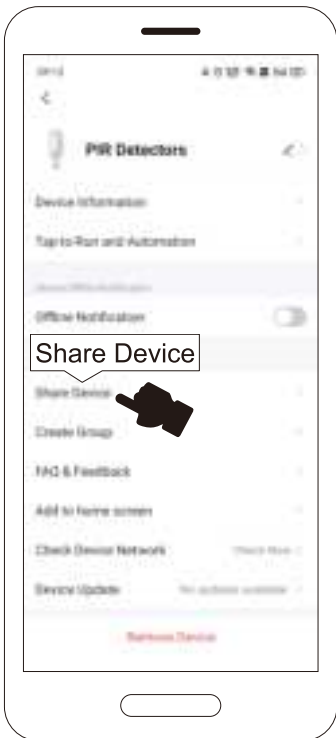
PIR Detectors

Device Information

Tap-to-Run and Automation

Offline Notification

Share Device

Share Device

Create Group

FAQ & Feedback

Add to home screen

Check Device Network

Device Update

Remove Device